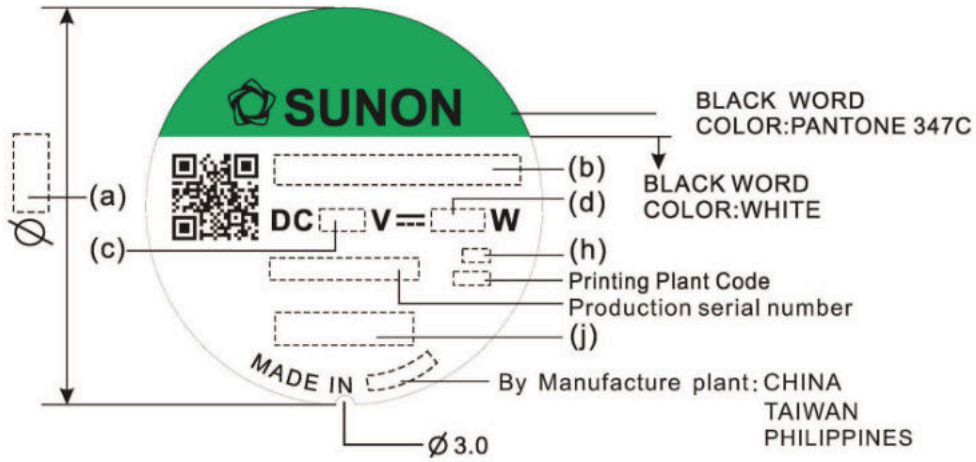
SUNON

BLACK WORD
COLOR:PANTONE 347C

BLACK WORD
COLOR:WHITE

(a)

$\varnothing$

(b)

(d)

DC V ⎓ W

(c)

(h)

Printing Plant Code

Production serial number

(j)

MADE IN

By Manufacture plant: CHINA
TAIWAN
PHILIPPINES

$\varnothing 3.0$